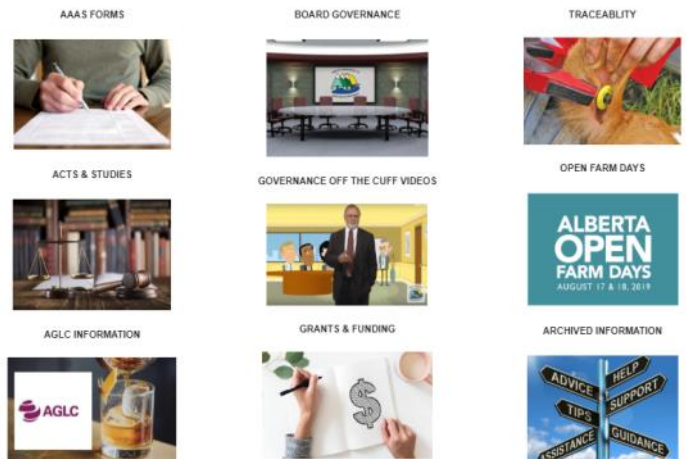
AAAS FORMS

BOARD GOVERNANCE

TRACEABLITY

ACTS & STUDIES

GOVERNANCE OFF THE CUFF VIDEOS

OPEN FARM DAYS

ALBERTA OPEN FARM DAYS
AUGUST 17 & 18, 2019

AGLC INFORMATION

AGLC

GRANTS & FUNDING

$

ARCHIVED INFORMATION

ADVICE
HELP
SUPPORT
TIPS
ASSISTANCE
GUIDANCE